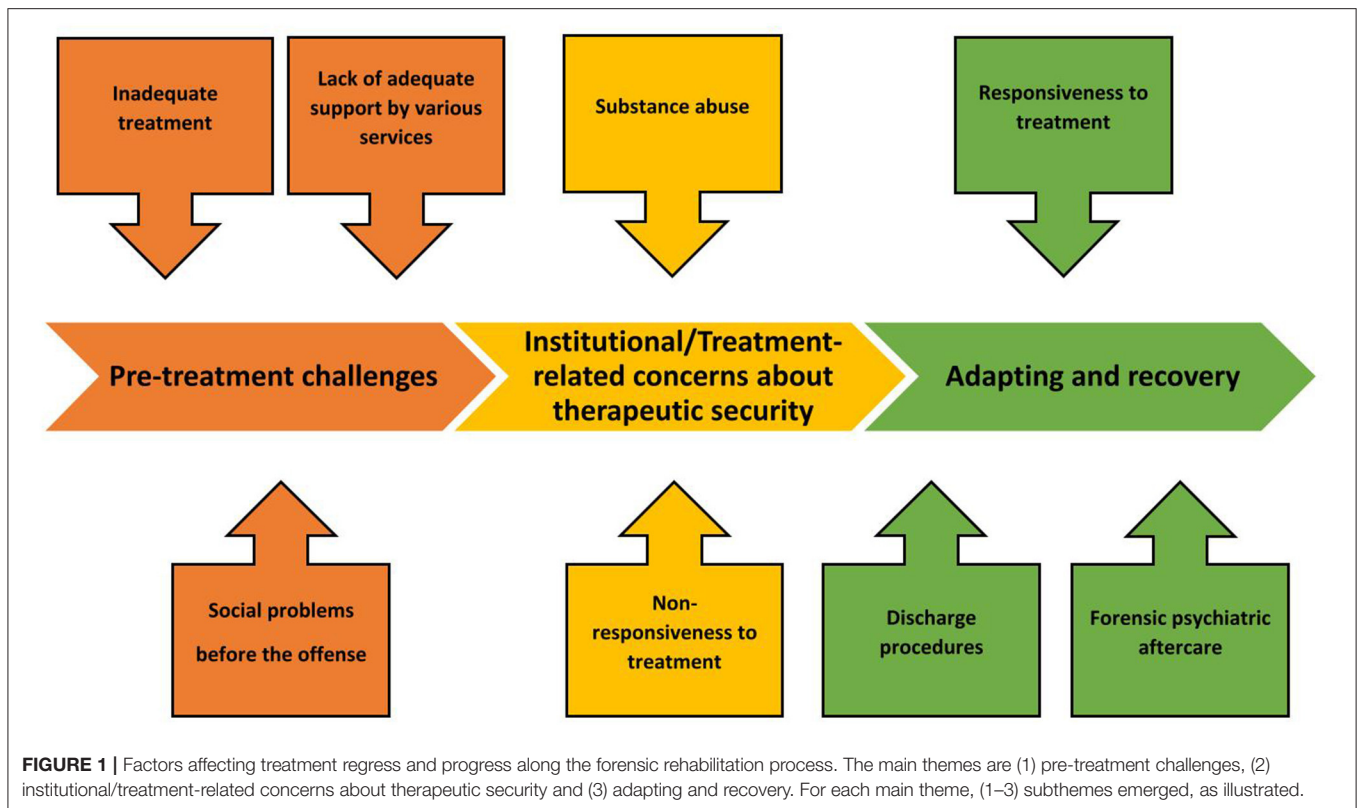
Inadequate treatment

Lack of adequate support by various services

Substance abuse

Responsiveness to treatment

Pre-treatment challenges

Institutional/Treatment-related concerns about therapeutic security

Adapting and recovery

Social problems before the offense

Non-responsiveness to treatment

Discharge procedures

Forensic psychiatric aftercare

**FIGURE 1 |** Factors affecting treatment regress and progress along the forensic rehabilitation process. The main themes are (1) pre-treatment challenges, (2) institutional/treatment-related concerns about therapeutic security and (3) adapting and recovery. For each main theme, (1–3) subthemes emerged, as illustrated.